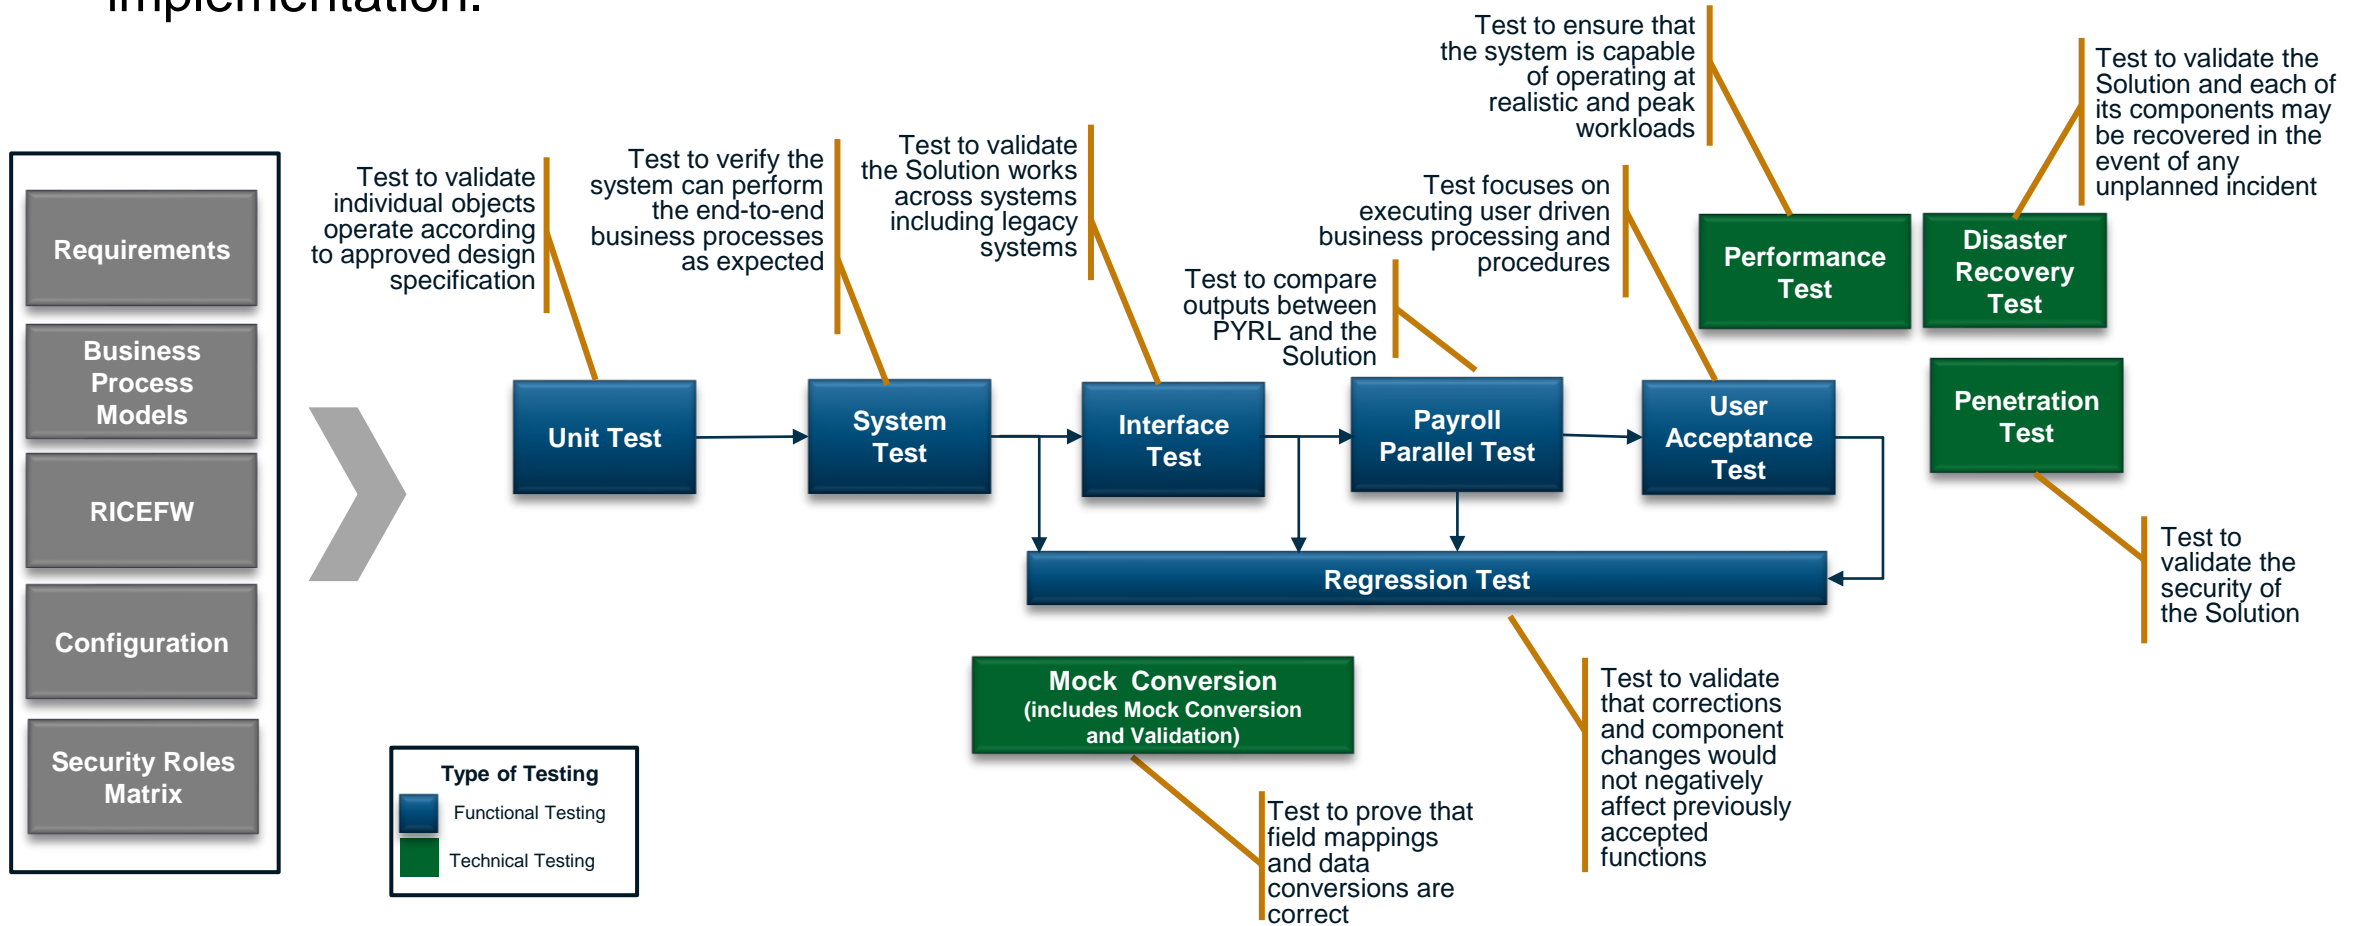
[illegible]

Requirements

Business Process Models

RICEFW

Configuration

Security Roles Matrix

Test to validate individual objects operate according to approved design specification

Test to verify the system can perform the end-to-end business processes as expected

Test to validate the Solution works across systems including legacy systems

Test to compare outputs between PYRL and the Solution

Test focuses on executing user driven business processing and procedures

Test to ensure that the system is capable of operating at realistic and peak workloads

Test to validate the Solution and each of its components may be recovered in the event of any unplanned incident

Performance Test

Disaster Recovery Test

Unit Test

System Test

Interface Test

Payroll Parallel Test

User Acceptance Test

Penetration Test

Regression Test

Test to validate the security of the Solution

Mock Conversion (includes Mock Conversion and Validation)

Test to validate that corrections and component changes would not negatively affect previously accepted functions

Type of Testing

Functional Testing

Technical Testing

Test to prove that field mappings and data conversions are correct